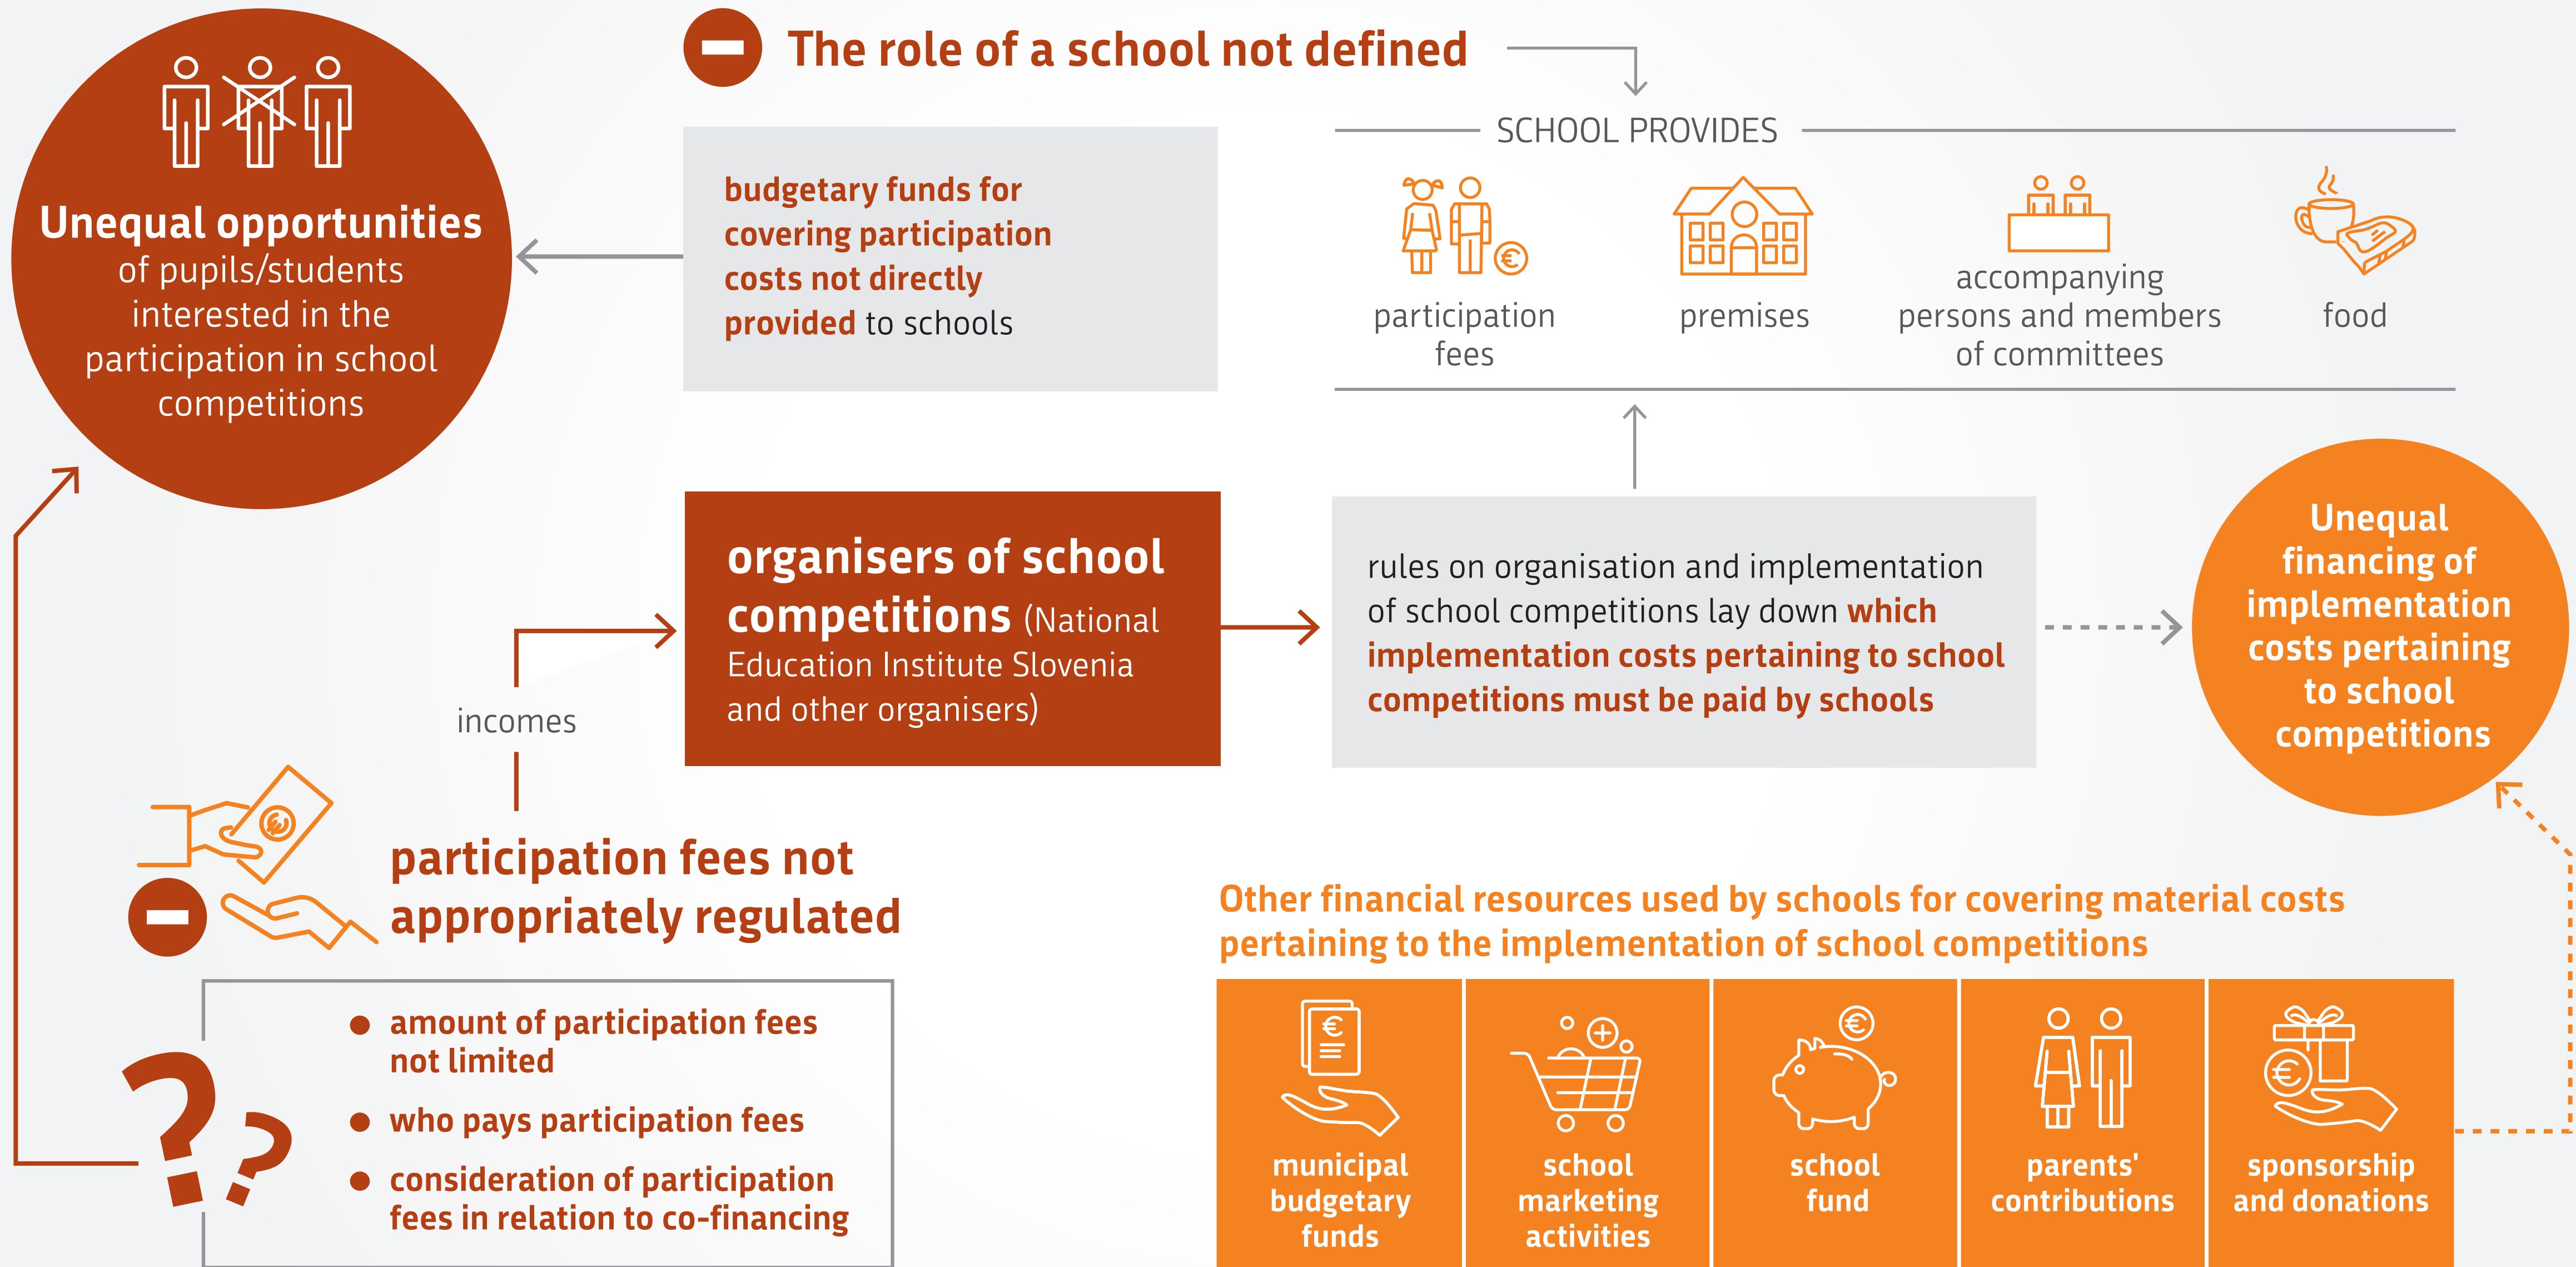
The role of a school not defined

Unequal opportunities of pupils/students interested in the participation in school competitions

budgetary funds for covering participation costs not directly provided to schools

SCHOOL PROVIDES

participation fees

premises

accompanying persons and members of committees

food

organisers of school competitions (National Education Institute Slovenia and other organisers)

incomes

rules on organisation and implementation of school competitions lay down which implementation costs pertaining to school competitions must be paid by schools

Unequal financing of implementation costs pertaining to school competitions

participation fees not appropriately regulated

- amount of participation fees not limited
- who pays participation fees
- consideration of participation fees in relation to co-financing

Other financial resources used by schools for covering material costs pertaining to the implementation of school competitions

| municipal budgetary funds | school marketing activities | school fund | parents' contributions | sponsorship and donations |
|---|---|---|---|---|